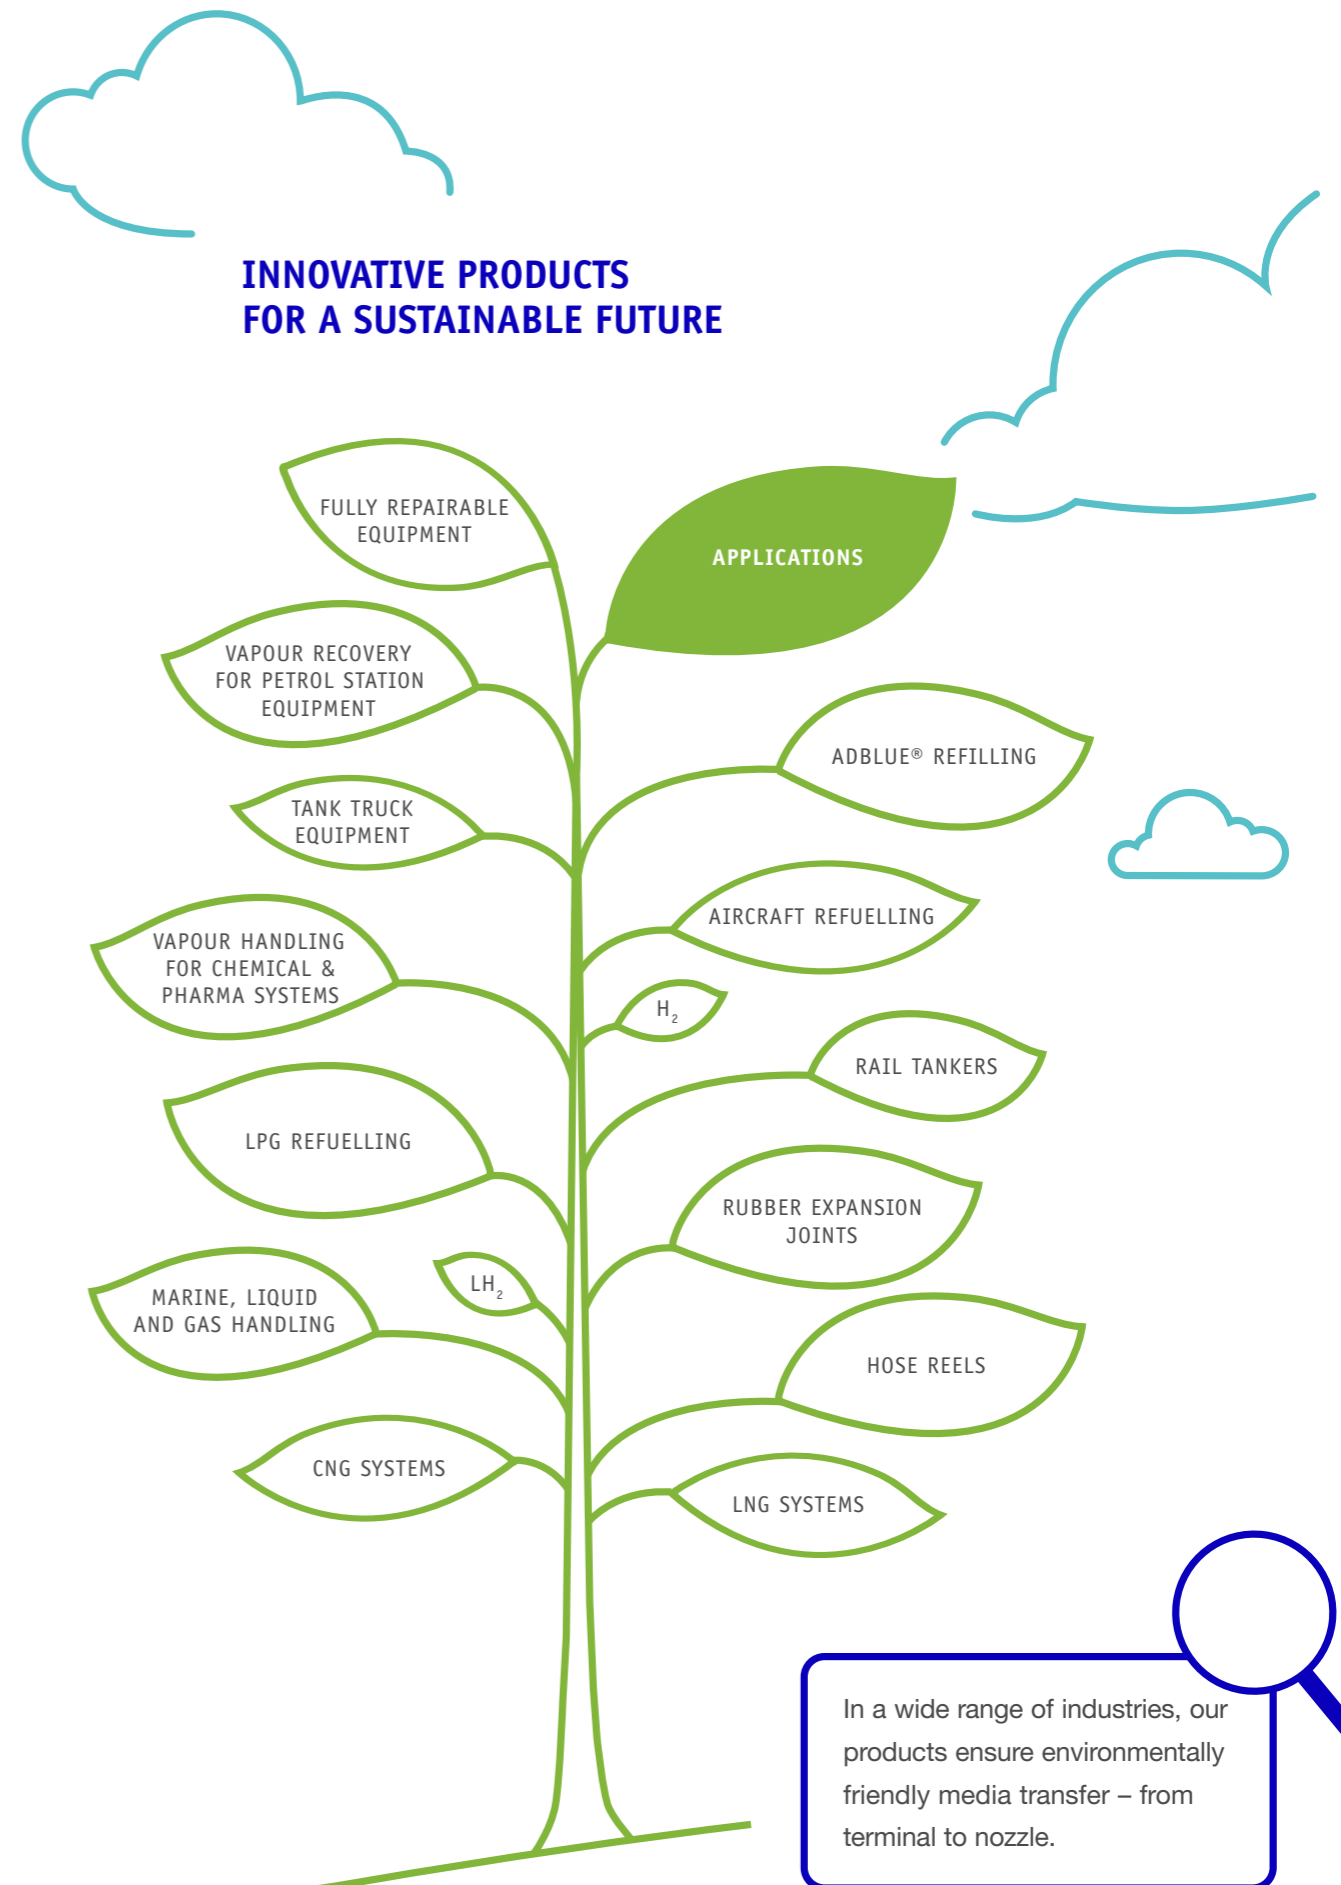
INNOVATIVE PRODUCTS
FOR A SUSTAINABLE FUTURE

FULLY REPAIRABLE EQUIPMENT

APPLICATIONS

VAPOUR RECOVERY FOR PETROL STATION EQUIPMENT

ADBLUE® REFILLING

TANK TRUCK EQUIPMENT

AIRCRAFT REFUELLING

VAPOUR HANDLING FOR CHEMICAL & PHARMA SYSTEMS

$H_2$

RAIL TANKERS

LPG REFUELLING

RUBBER EXPANSION JOINTS

$LH_2$

MARINE, LIQUID AND GAS HANDLING

HOSE REELS

CNG SYSTEMS

LNG SYSTEMS

In a wide range of industries, our products ensure environmentally friendly media transfer – from terminal to nozzle.